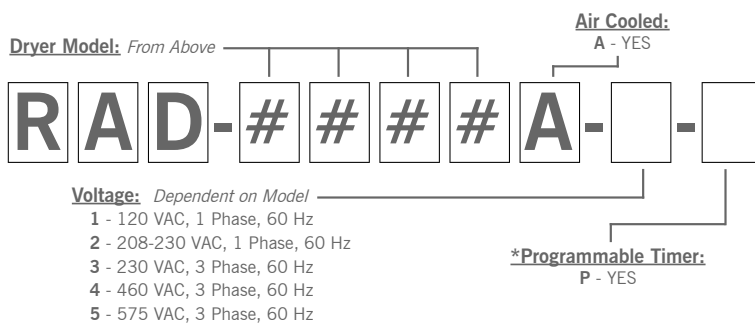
Air Cooled:
A - YES

Dryer Model: From Above

R A D - # # # # A - -

Voltage: Dependent on Model
1 - 120 VAC, 1 Phase, 60 Hz
2 - 208-230 VAC, 1 Phase, 60 Hz
3 - 230 VAC, 3 Phase, 60 Hz
4 - 460 VAC, 3 Phase, 60 Hz
5 - 575 VAC, 3 Phase, 60 Hz

*Programmable Timer:
P - YES